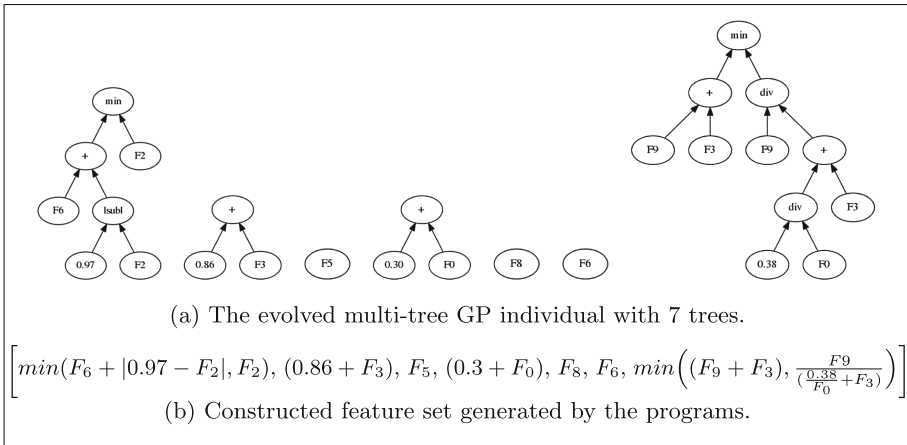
min

+

F2

F6

lsubl

0.97

F2

+

0.86

F3

F5

+

0.30

F0

F8

F6

min

+

div

F9

F3

F9

+

div

F3

0.38

F0

(a) The evolved multi-tree GP individual with 7 trees.

$\left[min(F_6+|0.97-F_2|, F_2), (0.86+F_3), F_5, (0.3+F_0), F_8, F_6, min\left((F_9+F_3), \frac{F9}{(\frac{0.38}{F_0}+F_3)}\right)\right]$

(b) Constructed feature set generated by the programs.